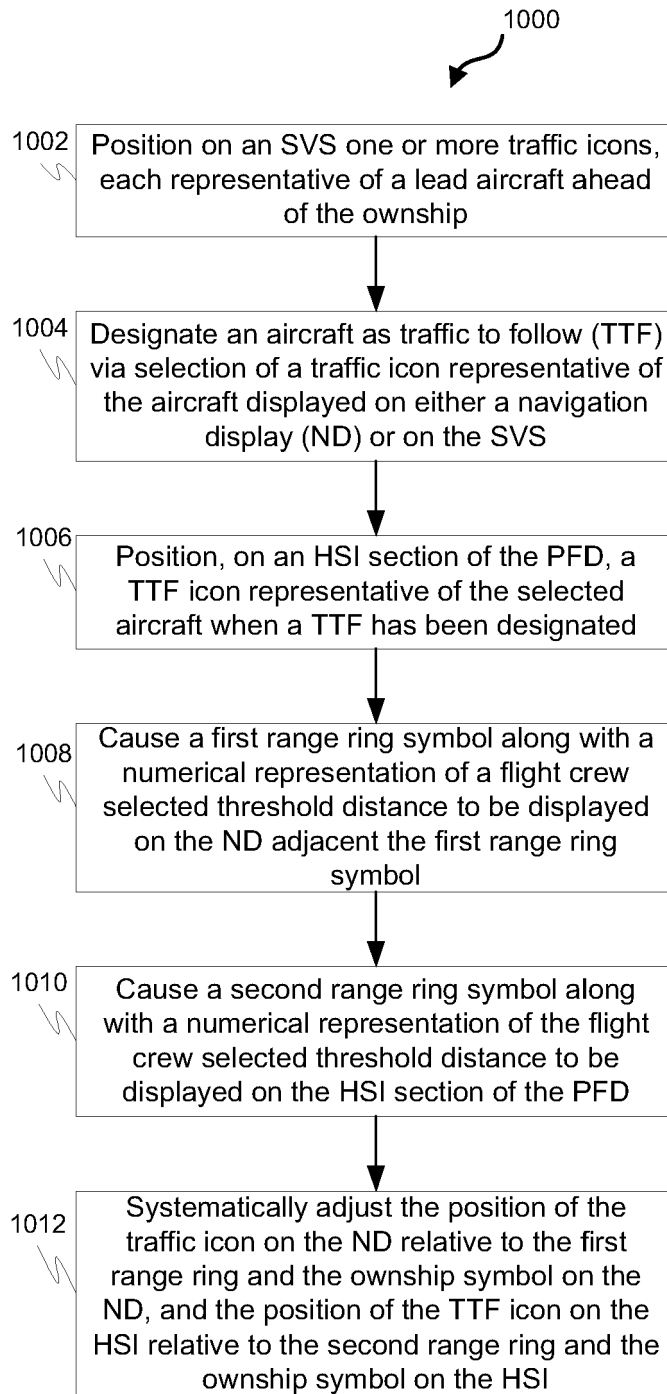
1000

1002
Position on an SVS one or more traffic icons, each representative of a lead aircraft ahead of the ownship

1004
Designate an aircraft as traffic to follow (TTF) via selection of a traffic icon representative of the aircraft displayed on either a navigation display (ND) or on the SVS

1006
Position, on an HSI section of the PFD, a TTF icon representative of the selected aircraft when a TTF has been designated

1008
Cause a first range ring symbol along with a numerical representation of a flight crew selected threshold distance to be displayed on the ND adjacent the first range ring symbol

1010
Cause a second range ring symbol along with a numerical representation of the flight crew selected threshold distance to be displayed on the HSI section of the PFD

1012
Systematically adjust the position of the traffic icon on the ND relative to the first range ring and the ownship symbol on the ND, and the position of the TTF icon on the HSI relative to the second range ring and the ownship symbol on the HSI